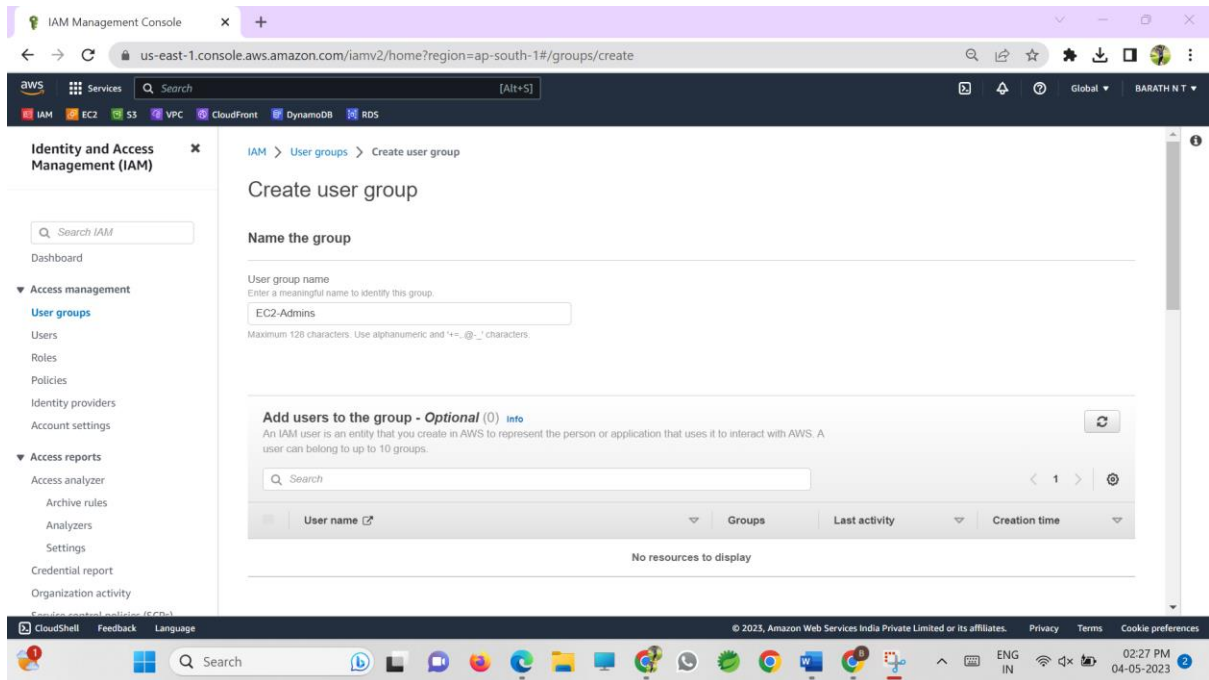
IAM Management Console ×  +

us-east-1.console.aws.amazon.com/iamv2/home?region=ap-south-1#/groups/create

aws  Services  Search  [Alt+S]  Global ▾  BARATH N T ▾

IAM  EC2  S3  VPC  CloudFront  DynamoDB  RDS

Identity and Access Management (IAM)

Search IAM

Dashboard

▼ Access management

User groups

Users

Roles

Policies

Identity providers

Account settings

▼ Access reports

Access analyzer

Archive rules

Analyzers

Settings

Credential report

Organization activity

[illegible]

IAM > User groups > Create user group

Create user group

Name the group

User group name

Enter a meaningful name to identify this group.

EC2-Admins

Maximum 128 characters. Use alphanumeric and '+=,.@-_' characters.

Add users to the group - Optional (0) Info

An IAM user is an entity that you create in AWS to represent the person or application that uses it to interact with AWS. A user can belong to up to 10 groups.

Search

< 1 >

| User name | Groups | Last activity | Creation time |
|---|---|---|---|

No resources to display

CloudShell  Feedback  Language

© 2023, Amazon Web Services India Private Limited or its affiliates.  Privacy  Terms  Cookie preferences

Search

ENG IN  02:27 PM 04-05-2023